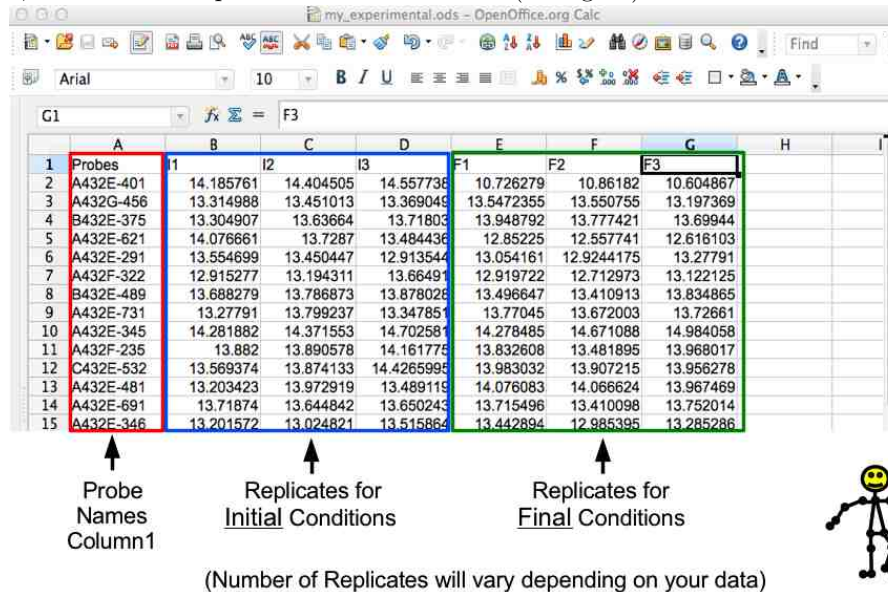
my_experimental.ods - OpenOffice.org Calc

Find

Arial 10

G1 $f_x$ $\Sigma$ = F3

| | A | B | C | D | E | F | G | H |
|---|---|---|---|---|---|---|---|---|
| 1 | Probes | I1 | I2 | I3 | F1 | F2 | F3 | |
| 2 | A432E-401 | 14.185761 | 14.404505 | 14.557738 | 10.726279 | 10.86182 | 10.604867 | |
| 3 | A432G-456 | 13.314988 | 13.451013 | 13.369049 | 13.5472355 | 13.550755 | 13.197369 | |
| 4 | B432E-375 | 13.304907 | 13.63664 | 13.71803 | 13.948792 | 13.777421 | 13.69944 | |
| 5 | A432E-621 | 14.076661 | 13.7287 | 13.484436 | 12.85225 | 12.557741 | 12.616103 | |
| 6 | A432E-291 | 13.554699 | 13.450447 | 12.913544 | 13.054161 | 12.9244175 | 13.27791 | |
| 7 | A432F-322 | 12.915277 | 13.194311 | 13.66491 | 12.919722 | 12.712973 | 13.122125 | |
| 8 | B432E-489 | 13.688279 | 13.786873 | 13.878028 | 13.496647 | 13.410913 | 13.834865 | |
| 9 | A432E-731 | 13.27791 | 13.799237 | 13.347851 | 13.77045 | 13.672003 | 13.72661 | |
| 10 | A432E-345 | 14.281882 | 14.371553 | 14.702581 | 14.278485 | 14.671088 | 14.984058 | |
| 11 | A432F-235 | 13.882 | 13.890578 | 14.161775 | 13.832608 | 13.481895 | 13.968017 | |
| 12 | C432E-532 | 13.569374 | 13.874133 | 14.4265995 | 13.983032 | 13.907215 | 13.956278 | |
| 13 | A432E-481 | 13.203423 | 13.972919 | 13.489119 | 14.076083 | 14.066624 | 13.967469 | |
| 14 | A432E-691 | 13.71874 | 13.644842 | 13.650243 | 13.715496 | 13.410098 | 13.752014 | |
| 15 | A432E-346 | 13.201572 | 13.024821 | 13.515864 | 13.442894 | 12.985395 | 13.285286 | |

Probe Names Column1

Replicates for Initial Conditions

Replicates for Final Conditions

(Number of Replicates will vary depending on your data)